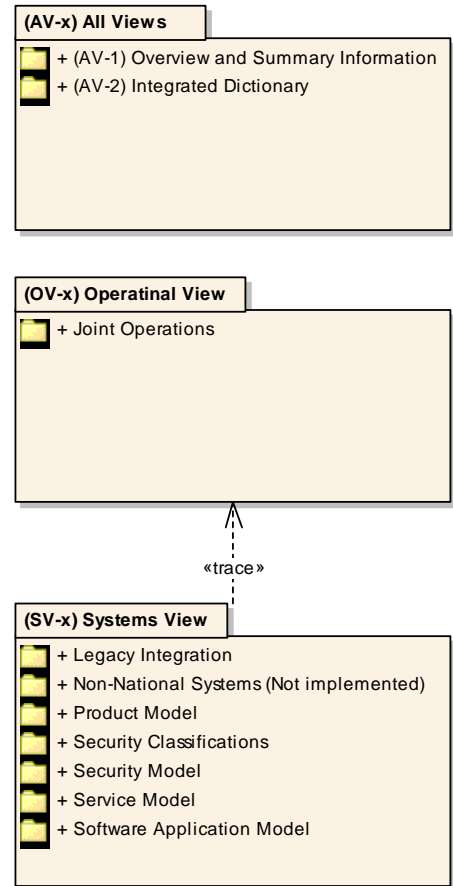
(AV-x) All Views

+ (AV-1) Overview and Summary Information
+ (AV-2) Integrated Dictionary

(OV-x) Operatinal View

+ Joint Operations

«trace»

(SV-x) Systems View

+ Legacy Integration
+ Non-National Systems (Not implemented)
+ Product Model
+ Security Classifications
+ Security Model
+ Service Model
+ Software Application Model